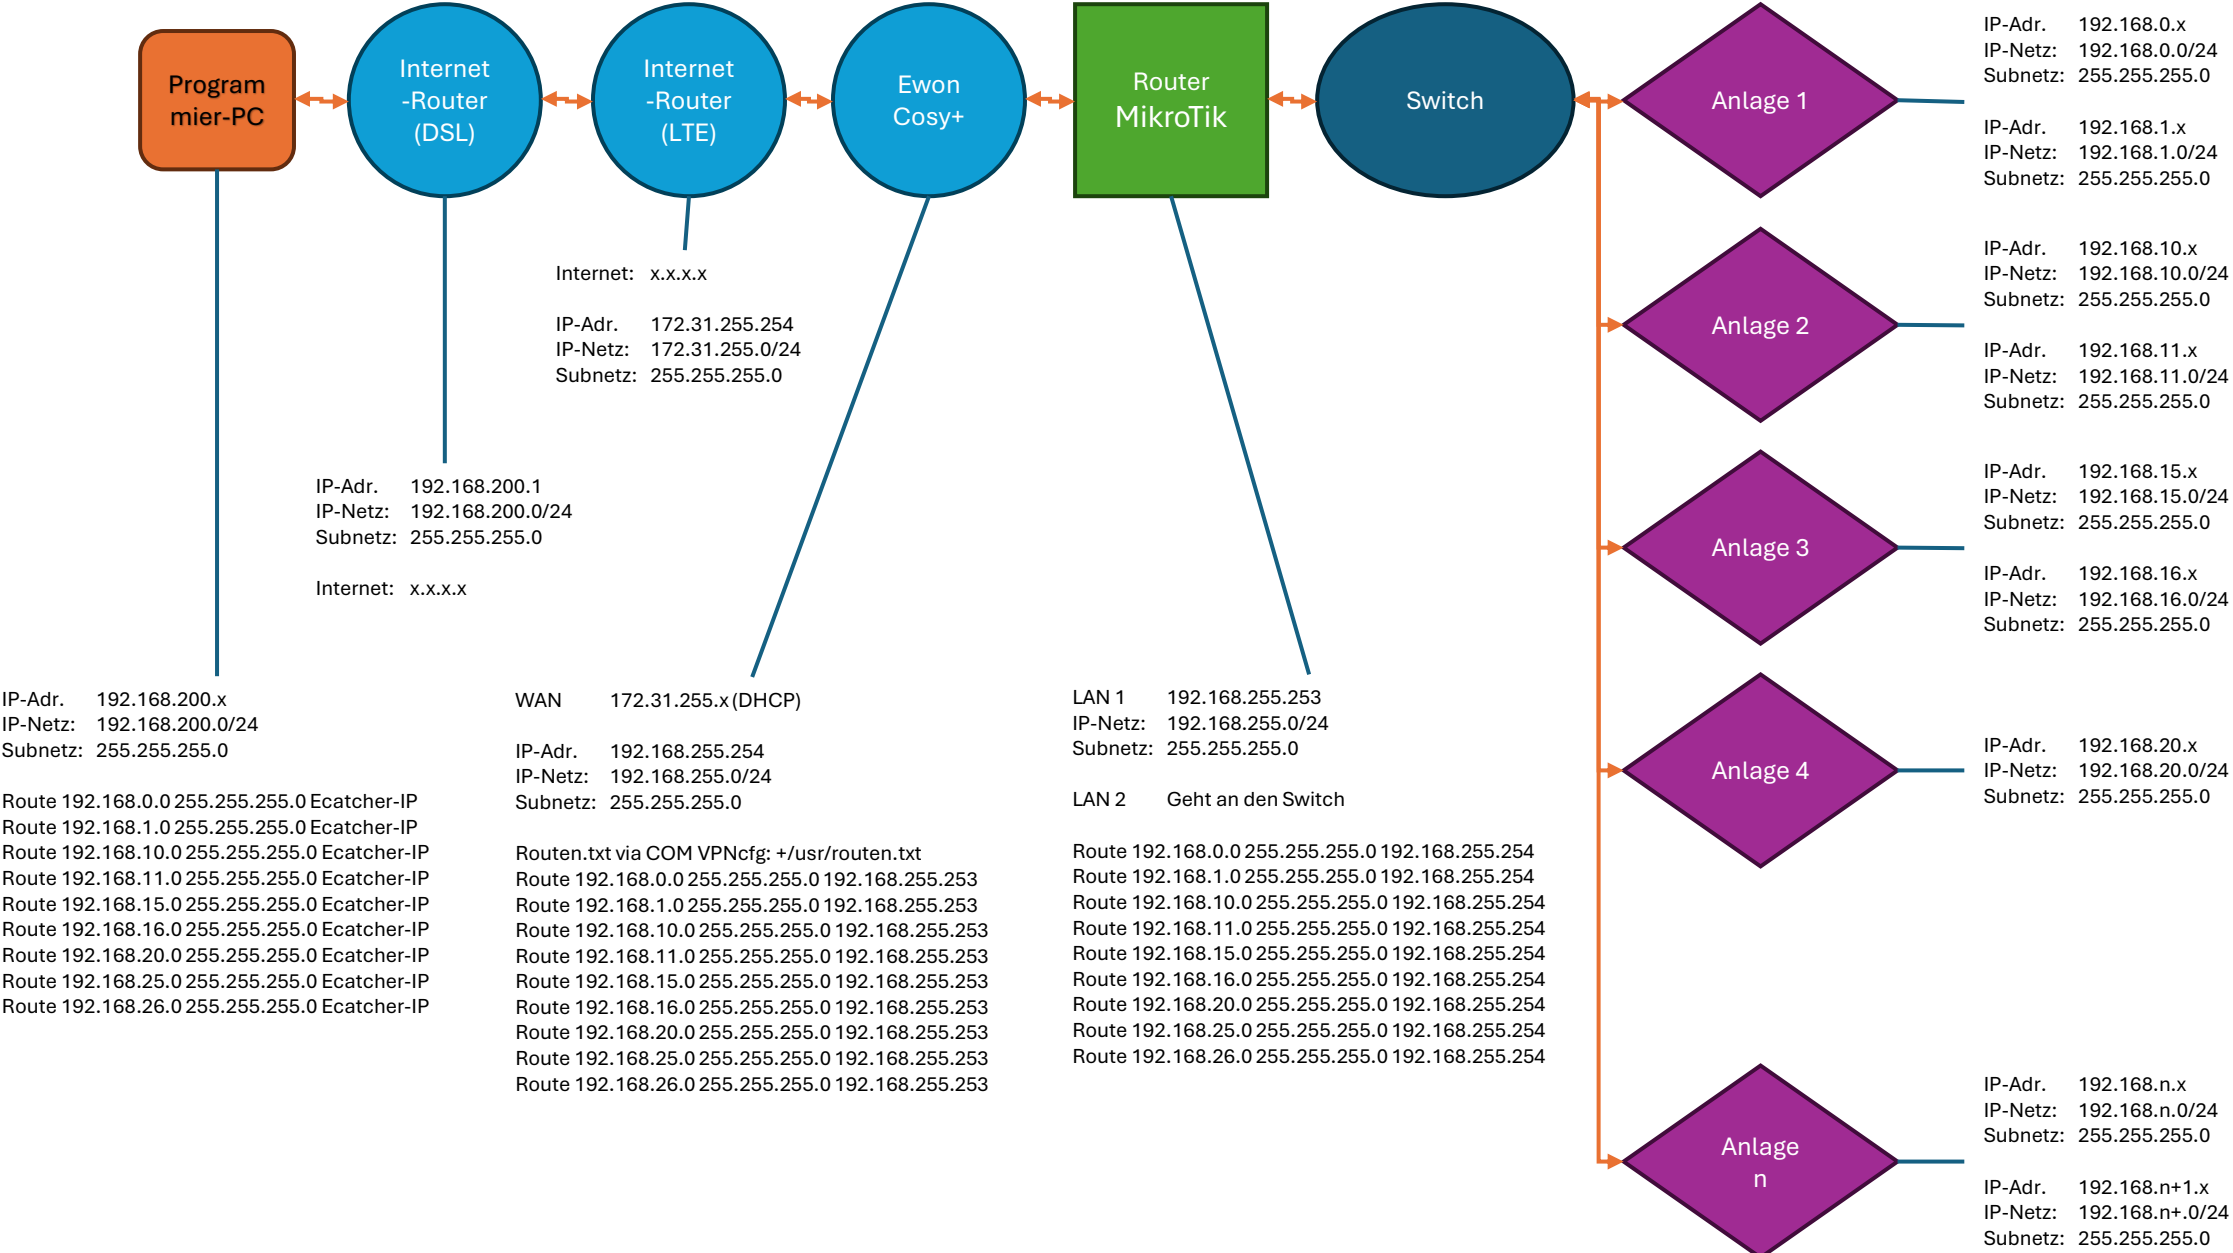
Programmier-PC

Internet -Router (DSL)

Internet -Router (LTE)

Ewon Cosy+

Router MikroTik

Switch

Anlage 1

IP-Adr. 192.168.0.x
IP-Netz: 192.168.0.0/24
Subnetz: 255.255.255.0

IP-Adr. 192.168.1.x
IP-Netz: 192.168.1.0/24
Subnetz: 255.255.255.0

Anlage 2

IP-Adr. 192.168.10.x
IP-Netz: 192.168.10.0/24
Subnetz: 255.255.255.0

IP-Adr. 192.168.11.x
IP-Netz: 192.168.11.0/24
Subnetz: 255.255.255.0

Anlage 3

IP-Adr. 192.168.15.x
IP-Netz: 192.168.15.0/24
Subnetz: 255.255.255.0

IP-Adr. 192.168.16.x
IP-Netz: 192.168.16.0/24
Subnetz: 255.255.255.0

Anlage 4

IP-Adr. 192.168.20.x
IP-Netz: 192.168.20.0/24
Subnetz: 255.255.255.0

Anlage n

IP-Adr. 192.168.n.x
IP-Netz: 192.168.n.0/24
Subnetz: 255.255.255.0

IP-Adr. 192.168.n+1.x
IP-Netz: 192.168.n+.0/24
Subnetz: 255.255.255.0

Internet: x.x.x.x

IP-Adr. 172.31.255.254
IP-Netz: 172.31.255.0/24
Subnetz: 255.255.255.0

IP-Adr. 192.168.200.1
IP-Netz: 192.168.200.0/24
Subnetz: 255.255.255.0

Internet: x.x.x.x

IP-Adr. 192.168.200.x
IP-Netz: 192.168.200.0/24
Subnetz: 255.255.255.0

Route 192.168.0.0 255.255.255.0 Ecatcher-IP
Route 192.168.1.0 255.255.255.0 Ecatcher-IP
Route 192.168.10.0 255.255.255.0 Ecatcher-IP
Route 192.168.11.0 255.255.255.0 Ecatcher-IP
Route 192.168.15.0 255.255.255.0 Ecatcher-IP
Route 192.168.16.0 255.255.255.0 Ecatcher-IP
Route 192.168.20.0 255.255.255.0 Ecatcher-IP
Route 192.168.25.0 255.255.255.0 Ecatcher-IP
Route 192.168.26.0 255.255.255.0 Ecatcher-IP

WAN 172.31.255.x (DHCP)

IP-Adr. 192.168.255.254
IP-Netz: 192.168.255.0/24
Subnetz: 255.255.255.0

Routen.txt via COM VPNcfg: +/usr/routen.txt
Route 192.168.0.0 255.255.255.0 192.168.255.253
Route 192.168.1.0 255.255.255.0 192.168.255.253
Route 192.168.10.0 255.255.255.0 192.168.255.253
Route 192.168.11.0 255.255.255.0 192.168.255.253
Route 192.168.15.0 255.255.255.0 192.168.255.253
Route 192.168.16.0 255.255.255.0 192.168.255.253
Route 192.168.20.0 255.255.255.0 192.168.255.253
Route 192.168.25.0 255.255.255.0 192.168.255.253
Route 192.168.26.0 255.255.255.0 192.168.255.253

LAN 1 192.168.255.253
IP-Netz: 192.168.255.0/24
Subnetz: 255.255.255.0

LAN 2 Geht an den Switch

Route 192.168.0.0 255.255.255.0 192.168.255.254
Route 192.168.1.0 255.255.255.0 192.168.255.254
Route 192.168.10.0 255.255.255.0 192.168.255.254
Route 192.168.11.0 255.255.255.0 192.168.255.254
Route 192.168.15.0 255.255.255.0 192.168.255.254
Route 192.168.16.0 255.255.255.0 192.168.255.254
Route 192.168.20.0 255.255.255.0 192.168.255.254
Route 192.168.25.0 255.255.255.0 192.168.255.254
Route 192.168.26.0 255.255.255.0 192.168.255.254